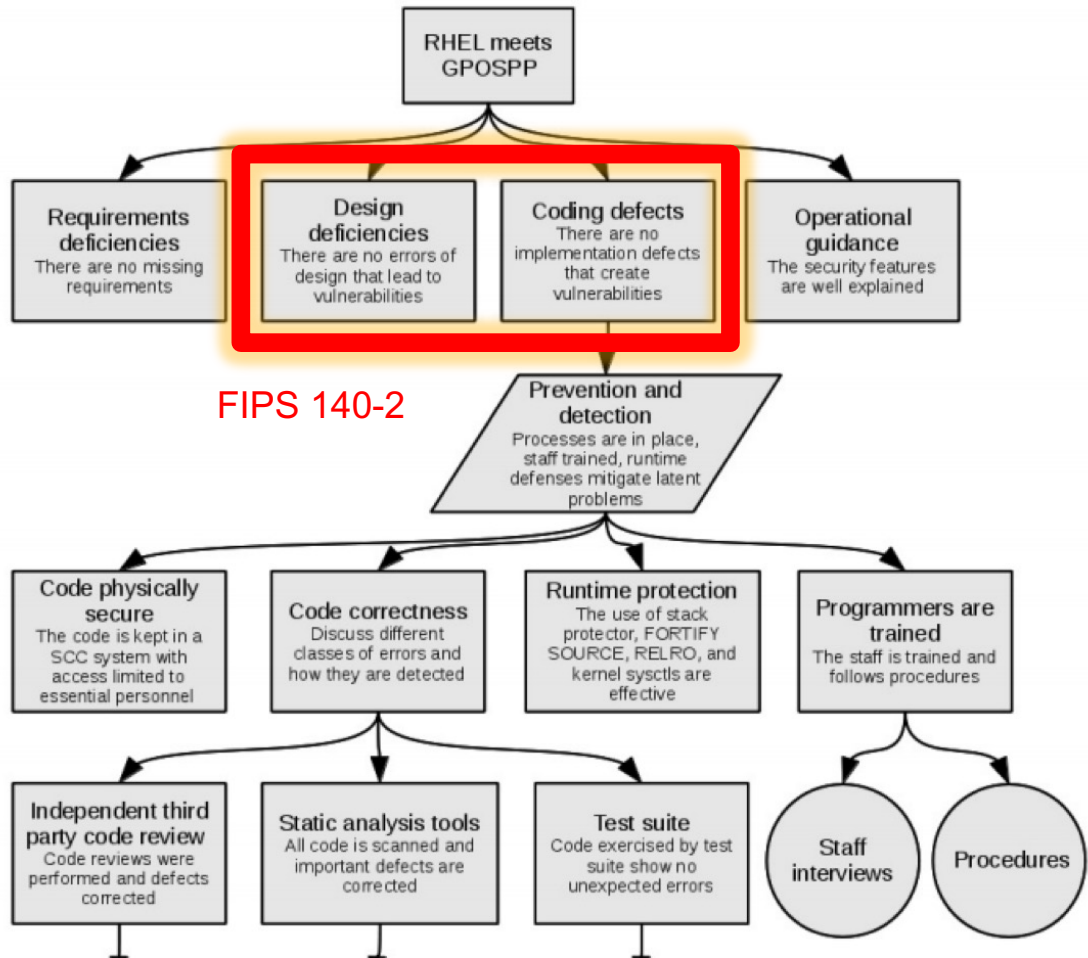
RHEL meets GPOSPP

Requirements deficiencies
There are no missing requirements

Design deficiencies
There are no errors of design that lead to vulnerabilities

Coding defects
There are no implementation defects that create vulnerabilities

Operational guidance
The security features are well explained

FIPS 140-2

Prevention and detection
Processes are in place, staff trained, runtime defenses mitigate latent problems

Code physically secure
The code is kept in a SCC system with access limited to essential personnel

Code correctness
Discuss different classes of errors and how they are detected

Runtime protection
The use of stack protector, FORTIFY SOURCE, RELRO, and kernel sysctls are effective

Programmers are trained
The staff is trained and follows procedures

Independent third party code review
Code reviews were performed and defects corrected

Static analysis tools
All code is scanned and important defects are corrected

Test suite
Code exercised by test suite show no unexpected errors

Staff interviews

Procedures